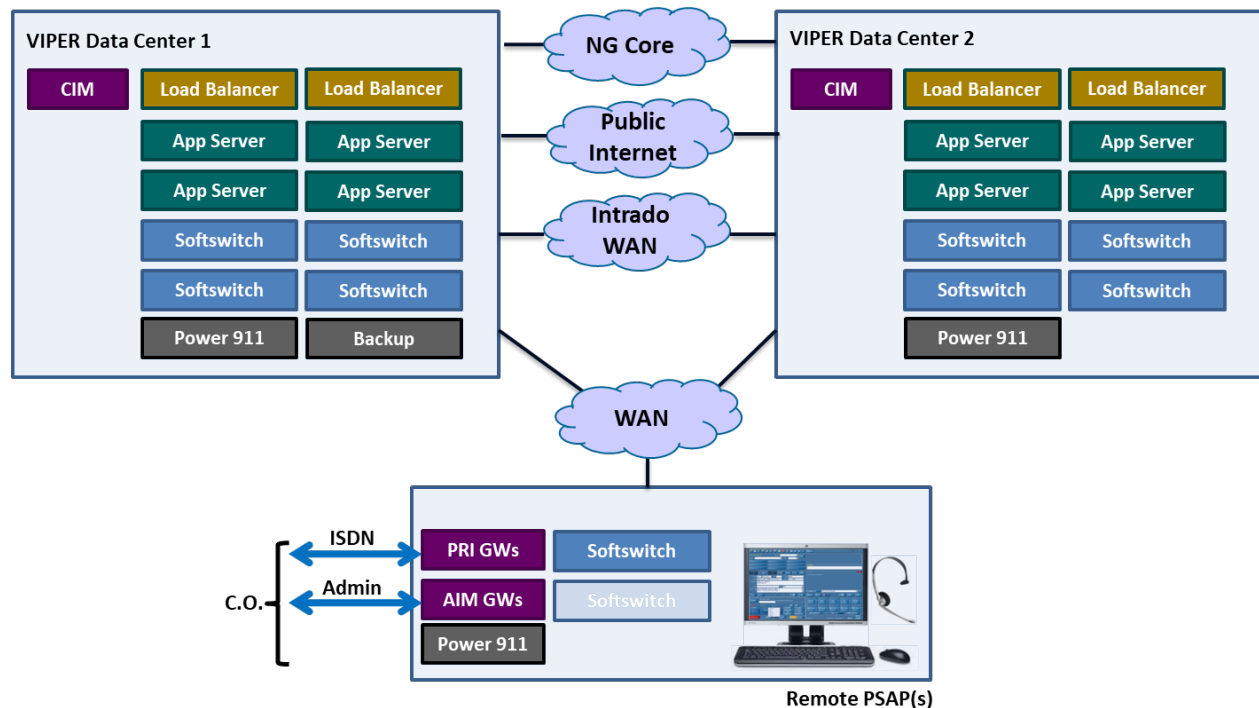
VIPER Data Center 1

CIM

Load Balancer

Load Balancer

App Server

App Server

App Server

App Server

Softswitch

Softswitch

Softswitch

Softswitch

Power 911

Backup

NG Core

Public Internet

Intrado WAN

VIPER Data Center 2

CIM

Load Balancer

Load Balancer

App Server

App Server

App Server

App Server

Softswitch

Softswitch

Softswitch

Softswitch

Power 911

WAN

ISDN

Admin

C.O.

PRI GWs

Softswitch

AIM GWs

Softswitch

Power 911

Remote PSAP(s)